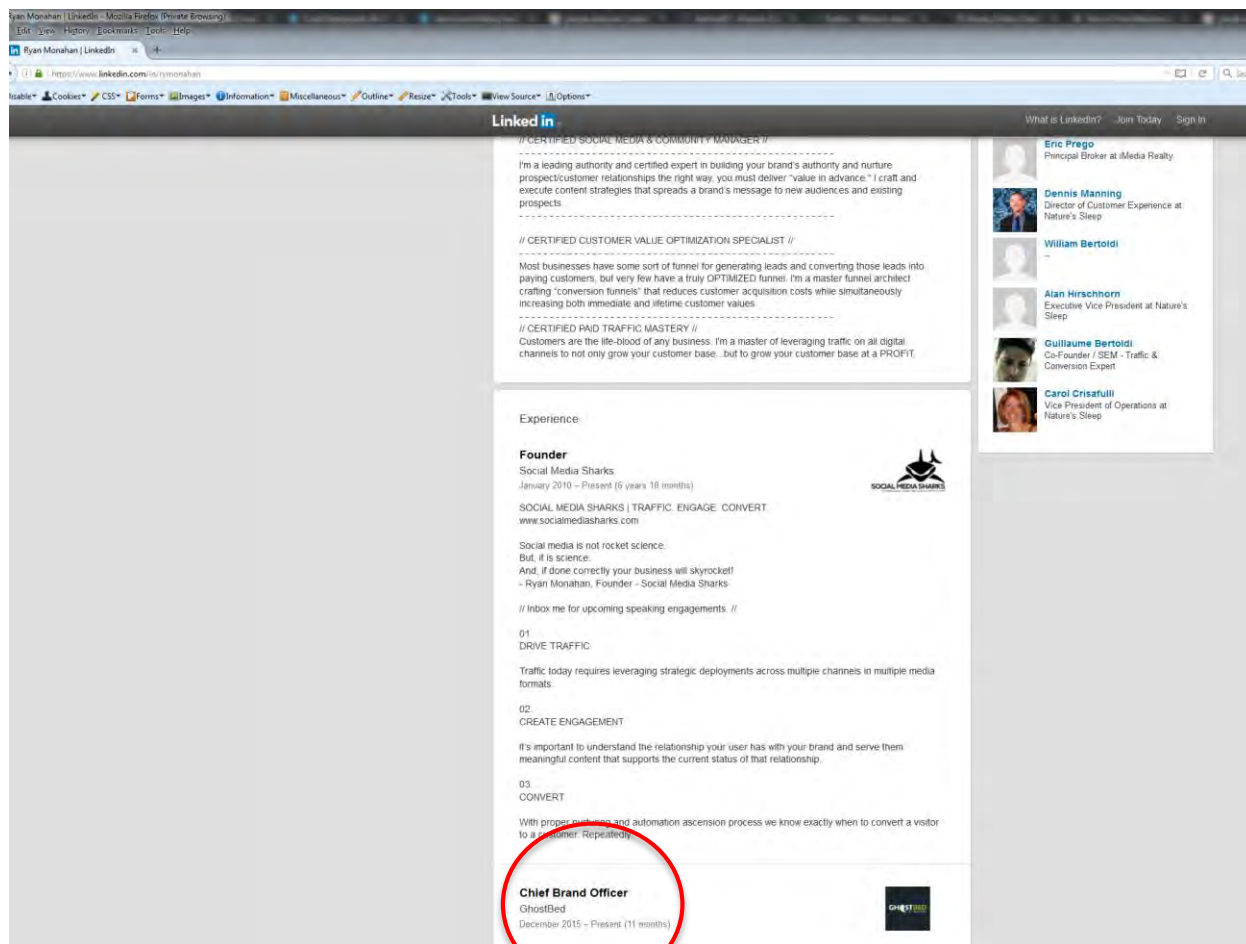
Ryan Monahan | LinkedIn - Mozilla Firefox (Private Browsing)
Edit View History Bookmarks Tools Help
Ryan Monahan | LinkedIn ×
https://www.linkedin.com/in/rymonahan
isable Cookies CSS Forms Images Information Miscellaneous Outline Resize Tools View Source Options

Linked in
What is LinkedIn? Join Today Sign In

// CERTIFIED SOCIAL MEDIA & COMMUNITY MANAGER //

I'm a leading authority and certified expert in building your brand's authority and nurture prospect/customer relationships the right way, you must deliver "value in advance." I craft and execute content strategies that spreads a brand's message to new audiences and existing prospects.

// CERTIFIED CUSTOMER VALUE OPTIMIZATION SPECIALIST //

Most businesses have some sort of funnel for generating leads and converting those leads into paying customers, but very few have a truly OPTIMIZED funnel. I'm a master funnel architect crafting "conversion funnels" that reduces customer acquisition costs while simultaneously increasing both immediate and lifetime customer values.

// CERTIFIED PAID TRAFFIC MASTERY //
Customers are the life-blood of any business. I'm a master of leveraging traffic on all digital channels to not only grow your customer base...but to grow your customer base at a PROFIT.

Experience

Founder
Social Media Sharks
January 2010 – Present (6 years 10 months)

SOCIAL MEDIA SHARKS

SOCIAL MEDIA SHARKS | TRAFFIC. ENGAGE. CONVERT.
www.socialmediasharks.com

Social media is not rocket science.
But, it is science.
And, if done correctly your business will skyrocket!
- Ryan Monahan, Founder - Social Media Sharks

// Inbox me for upcoming speaking engagements. //

01.
DRIVE TRAFFIC

Traffic today requires leveraging strategic deployments across multiple channels in multiple media formats.

02.
CREATE ENGAGEMENT

It's important to understand the relationship your user has with your brand and serve them meaningful content that supports the current status of that relationship.

03.
CONVERT

With proper nurturing and automation ascension process we know exactly when to convert a visitor to a customer. Repeatedly.

Chief Brand Officer
GhostBed
December 2015 – Present (11 months)

GHOSTBED

Eric Prego
Principal Broker at iMedia Realty

Dennis Manning
Director of Customer Experience at Nature's Sleep

William Bertoldi
–

Alan Hirschhorn
Executive Vice President at Nature's Sleep

Guillaume Bertoldi
Co-Founder / SEM - Traffic & Conversion Expert

Carol Crisafulli
Vice President of Operations at Nature's Sleep